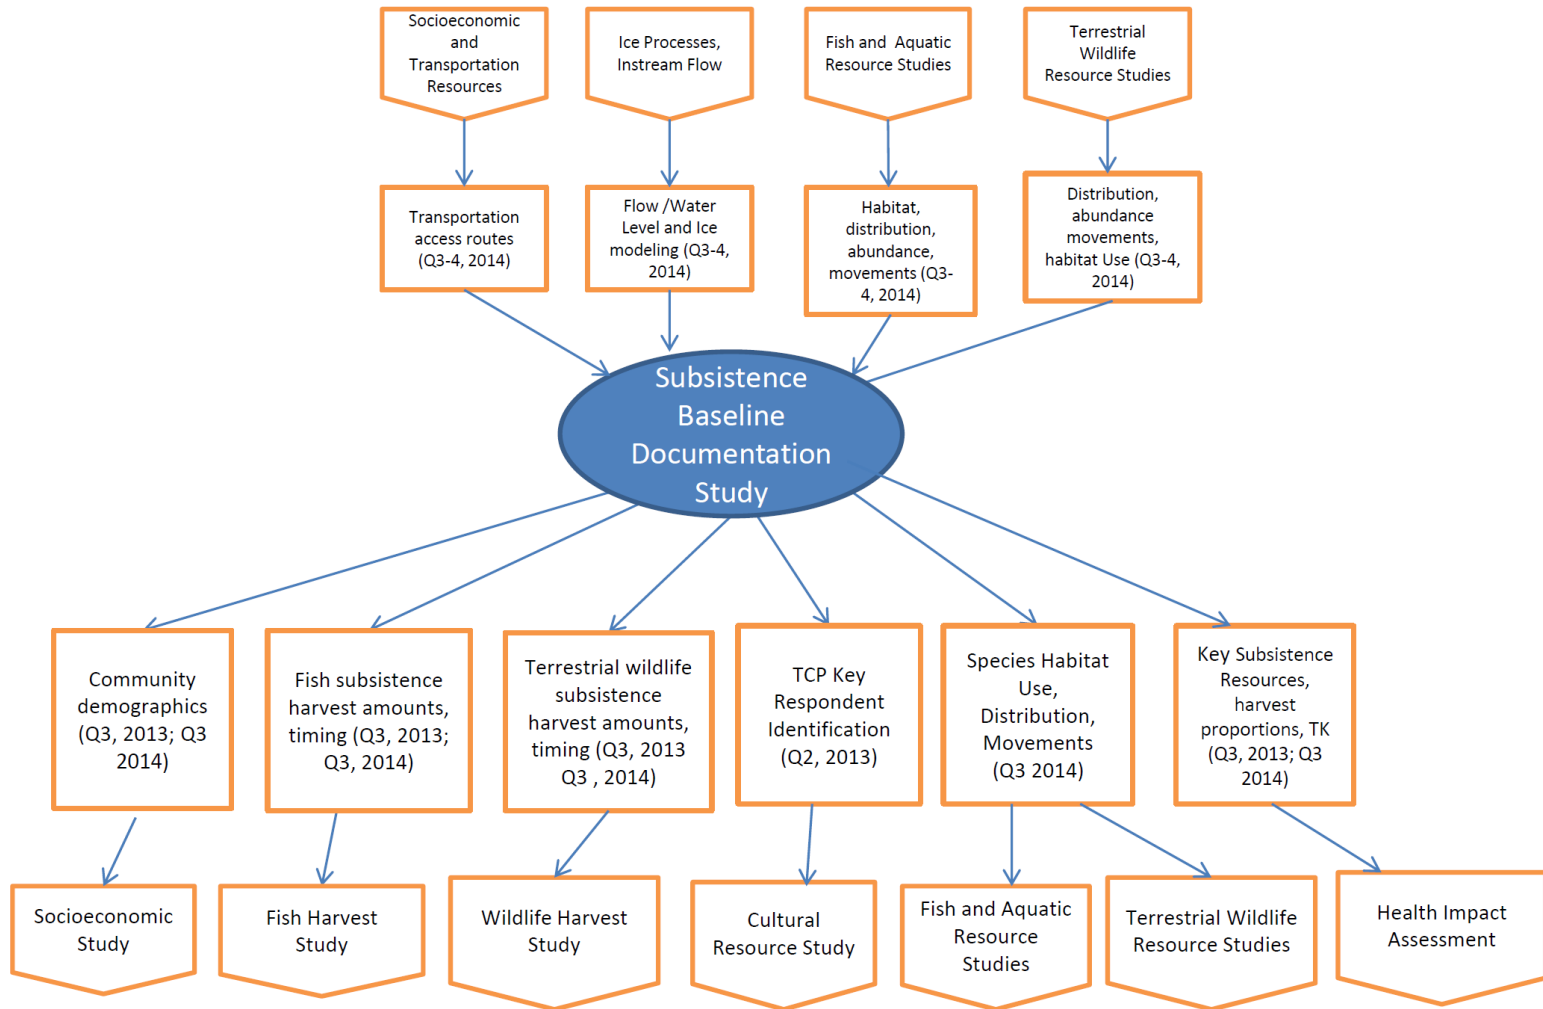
Socioeconomic and Transportation Resources

Ice Processes, Instream Flow

Fish and Aquatic Resource Studies

Terrestrial Wildlife Resource Studies

Transportation access routes (Q3-4, 2014)

Flow /Water Level and Ice modeling (Q3-4, 2014)

Habitat, distribution, abundance, movements (Q3-4, 2014)

Distribution, abundance movements, habitat Use (Q3-4, 2014)

Subsistence Baseline Documentation Study

Community demographics (Q3, 2013; Q3 2014)

Fish subsistence harvest amounts, timing (Q3, 2013; Q3, 2014)

Terrestrial wildlife subsistence harvest amounts, timing (Q3, 2013 Q3 , 2014)

TCP Key Respondent Identification (Q2, 2013)

Species Habitat Use, Distribution, Movements (Q3 2014)

Key Subsistence Resources, harvest proportions, TK (Q3, 2013; Q3 2014)

Socioeconomic Study

Fish Harvest Study

Wildlife Harvest Study

Cultural Resource Study

Fish and Aquatic Resource Studies

Terrestrial Wildlife Resource Studies

Health Impact Assessment